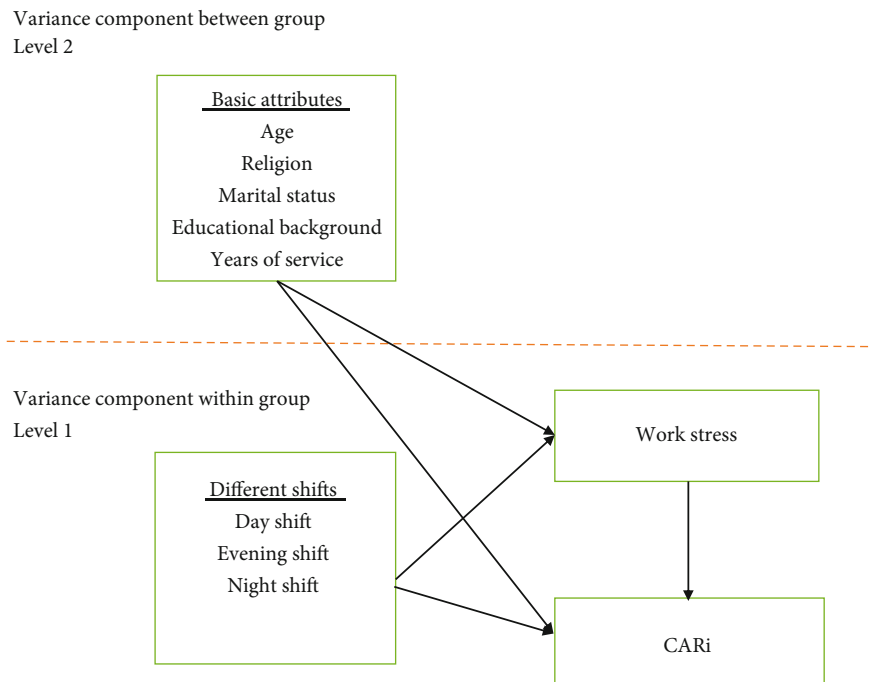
Variance component between group
Level 2

Basic attributes
Age
Religion
Marital status
Educational background
Years of service

Variance component within group
Level 1

Different shifts
Day shift
Evening shift
Night shift

Work stress

CARi